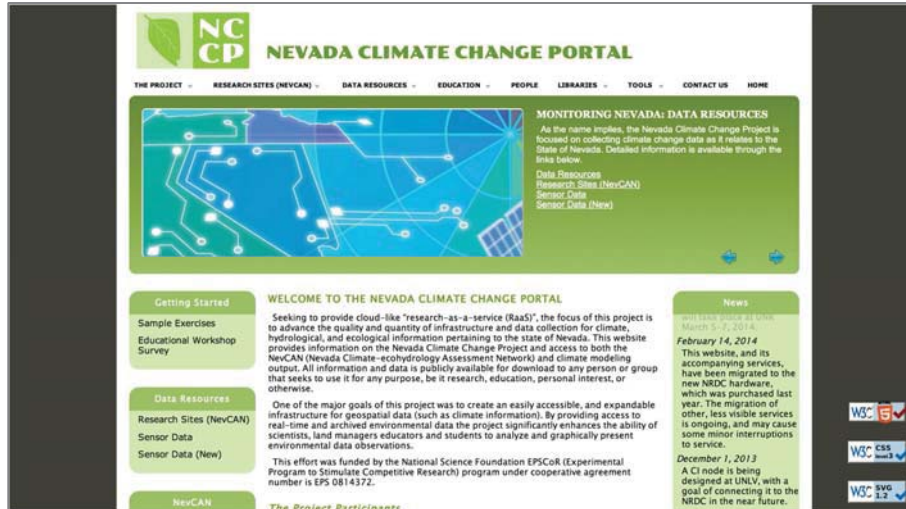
NC CP

NEVADA CLIMATE CHANGE PORTAL

THE PROJECT RESEARCH SITES (NEVCAN) DATA RESOURCES EDUCATION PEOPLE LIBRARIES TOOLS CONTACT US HOME

MONITORING NEVADA: DATA RESOURCES

As the name implies, the Nevada Climate Change Project is focused on collecting climate change data as it relates to the State of Nevada. Detailed information is available through the links below.

Data Resources
Research Sites (NevCAN)
Sensor Data
Sensor Data (New)

Getting Started

Sample Exercises
Educational Workshop Survey

Data Resources

Research Sites (NevCAN)
Sensor Data
Sensor Data (New)

NevCAN

WELCOME TO THE NEVADA CLIMATE CHANGE PORTAL

Seeking to provide cloud-like "research-as-a-service (RaaS)", the focus of this project is to advance the quality and quantity of infrastructure and data collection for climate, hydrological, and ecological information pertaining to the state of Nevada. This website provides information on the Nevada Climate Change Project and access to both the NevCAN (Nevada Climate-ecohydrology Assessment Network) and climate modeling output. All information and data is publicly available for download to any person or group that seeks to use it for any purpose, be it research, education, personal interest, or otherwise.

One of the major goals of this project was to create an easily accessible, and expandable infrastructure for geospatial data (such as climate information). By providing access to real-time and archived environmental data the project significantly enhances the ability of scientists, land managers educators and students to analyze and graphically present environmental data observations.

This effort was funded by the National Science Foundation EPSCoR (Experimental Program to Stimulate Competitive Research) program under cooperative agreement number is EPS 0814372.

The Project Participants

News

will take place at UNR March 5-7, 2014.

February 14, 2014
This website, and its accompanying services, have been migrated to the new NRDC hardware, which was purchased last year. The migration of other, less visible services is ongoing, and may cause some minor interruptions to service.

December 1, 2013
A CI node is being designed at UNLV, with a goal of connecting it to the NRDC in the near future.

W3C 5
W3C CSS
W3C SVG 1.2